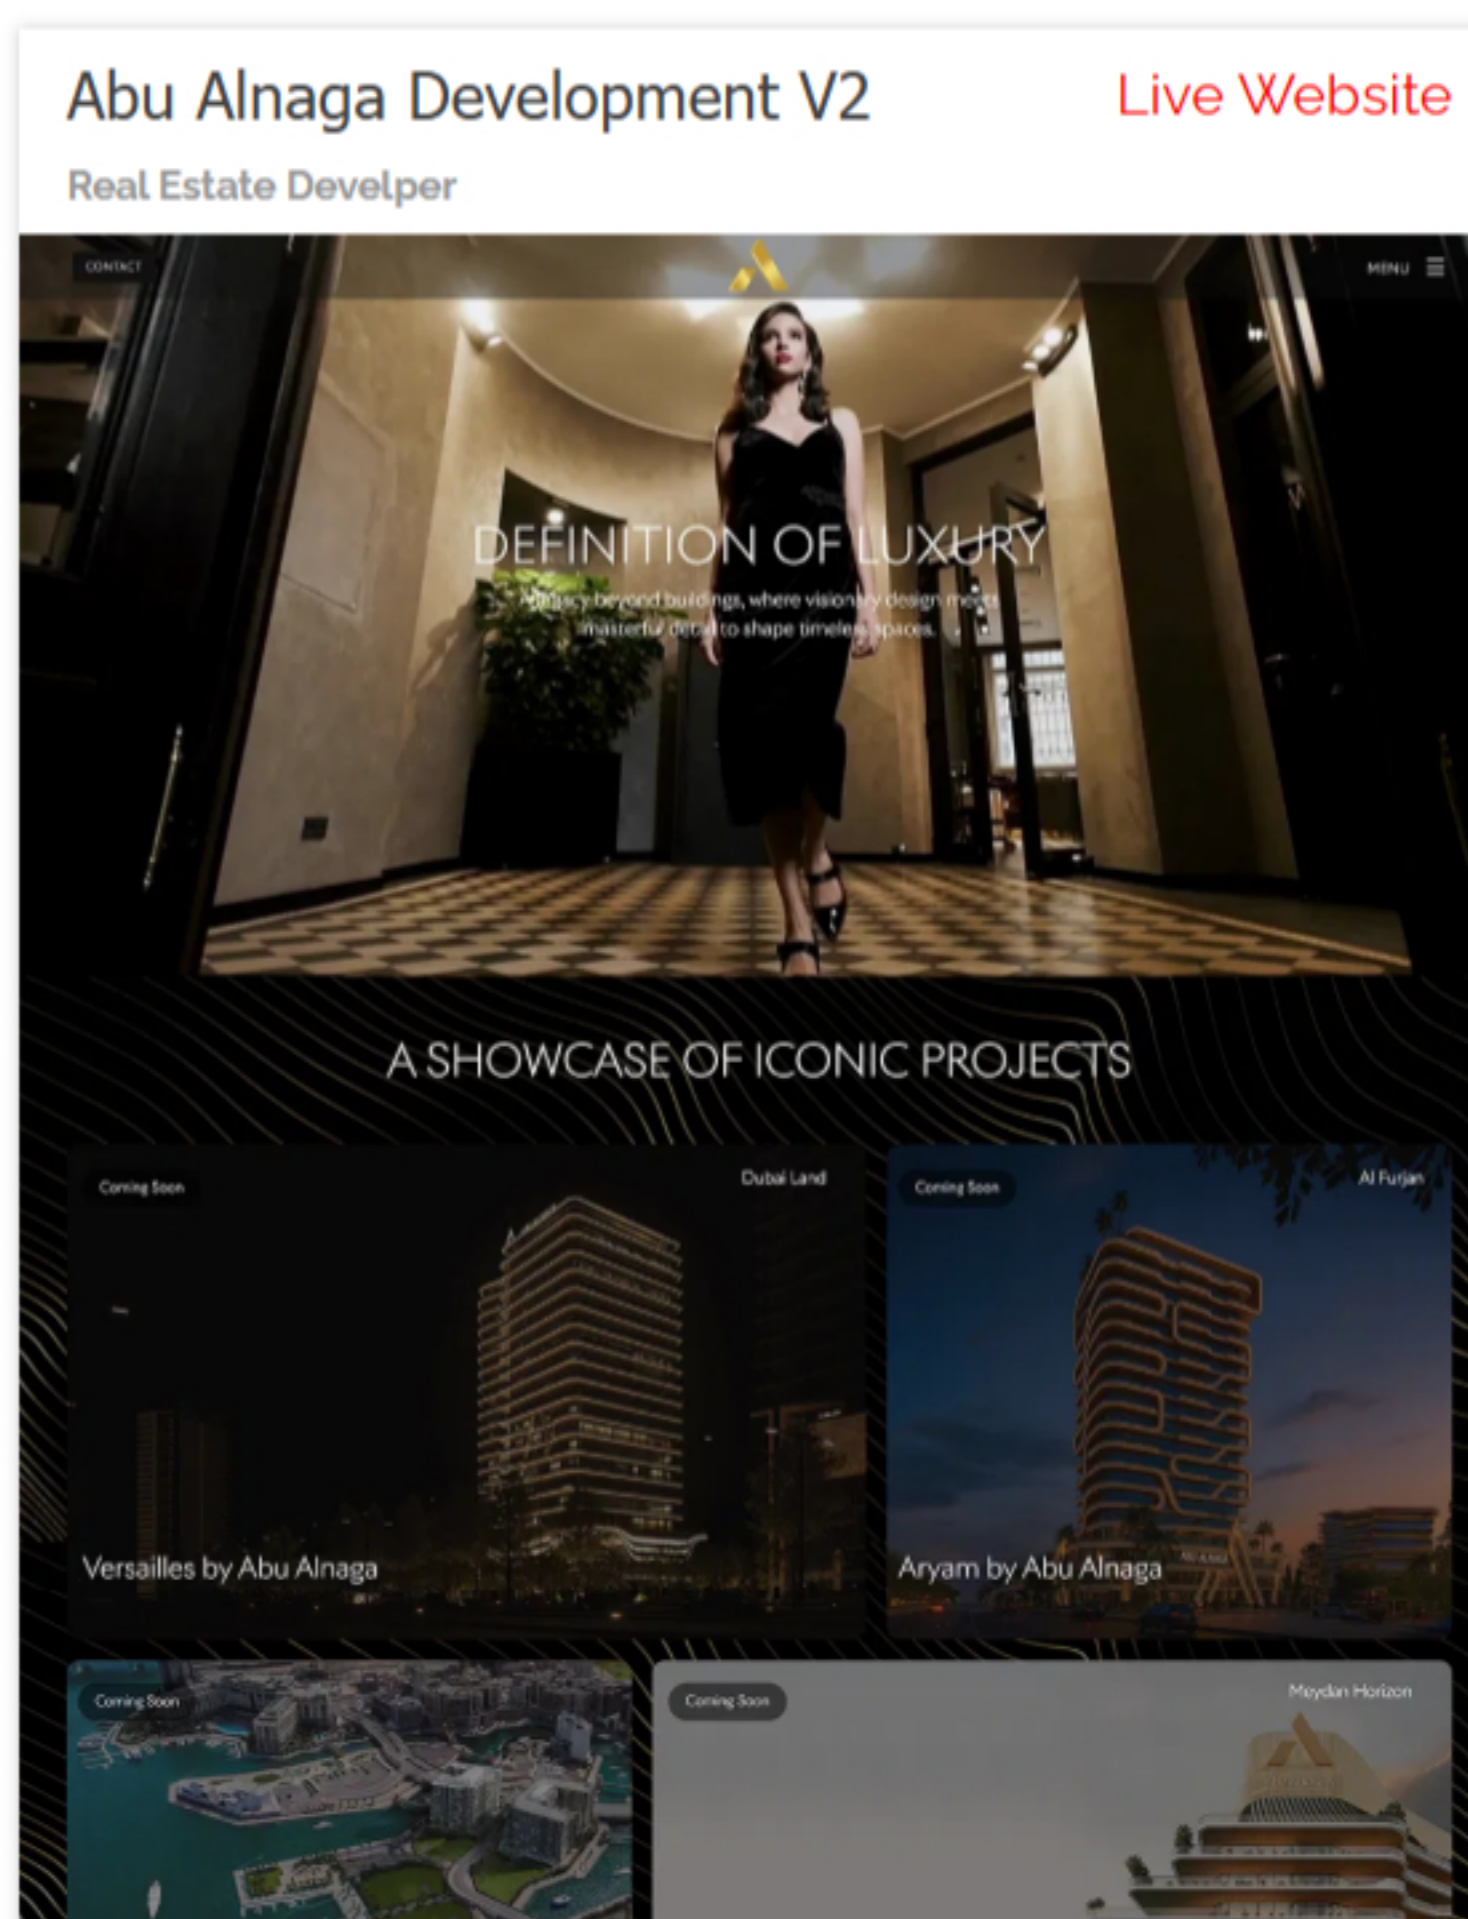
Abu Alnaga Development V2

Live Website

Real Estate Develper

CONTACT

MENU

DEFINITION OF LUXURY

Legacy beyond buildings, where visionary design meets masterful detail to shape timeless spaces.

A SHOWCASE OF ICONIC PROJECTS

Coming Soon

Dubai Land

Versailles by Abu Alnaga

Coming Soon

Al Furjan

Aryam by Abu Alnaga

Coming Soon

Coming Soon

Meydan Horizon